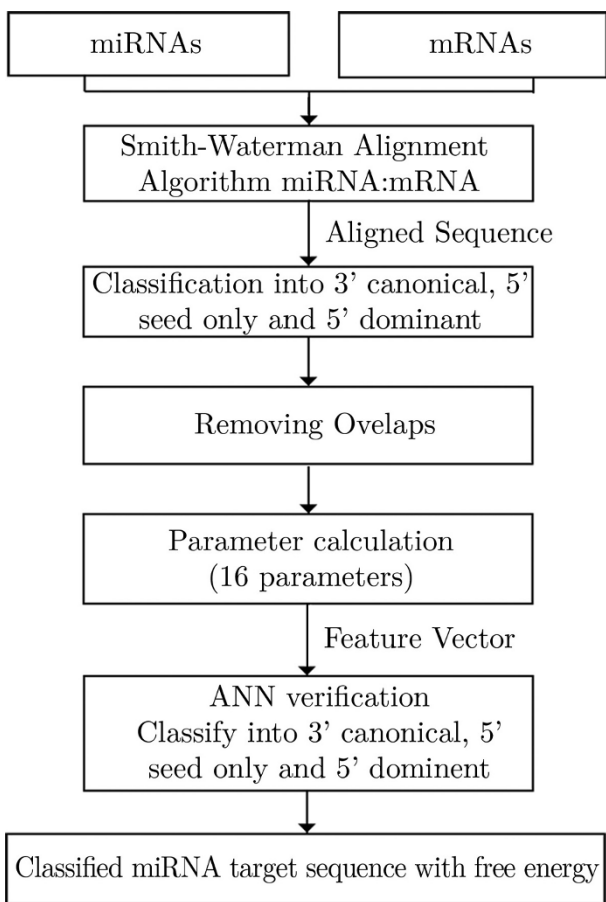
miRNAs

mRNAs

Smith-Waterman Alignment Algorithm miRNA:mRNA

Aligned Sequence

Classification into 3’ canonical, 5’ seed only and 5’ dominant

Removing Ovelaps

Parameter calculation (16 parameters)

Feature Vector

ANN verification Classify into 3’ canonical, 5’ seed only and 5’ dominent

Classified miRNA target sequence with free energy